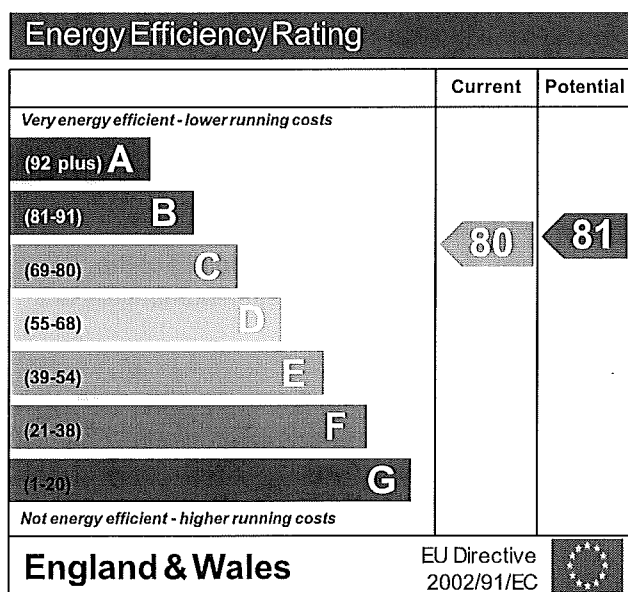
Energy Efficiency Rating

| | Current | Potential |
|---|---|---|
| Very energy efficient - lower running costs | | |
| (92 plus) A | | |
| (81-91) B | | 81 |
| (69-80) C | 80 | |
| (55-68) D | | |
| (39-54) E | | |
| (21-38) F | | |
| (1-20) G | | |
| Not energy efficient - higher running costs | | |

England & Wales

EU Directive 2002/91/EC